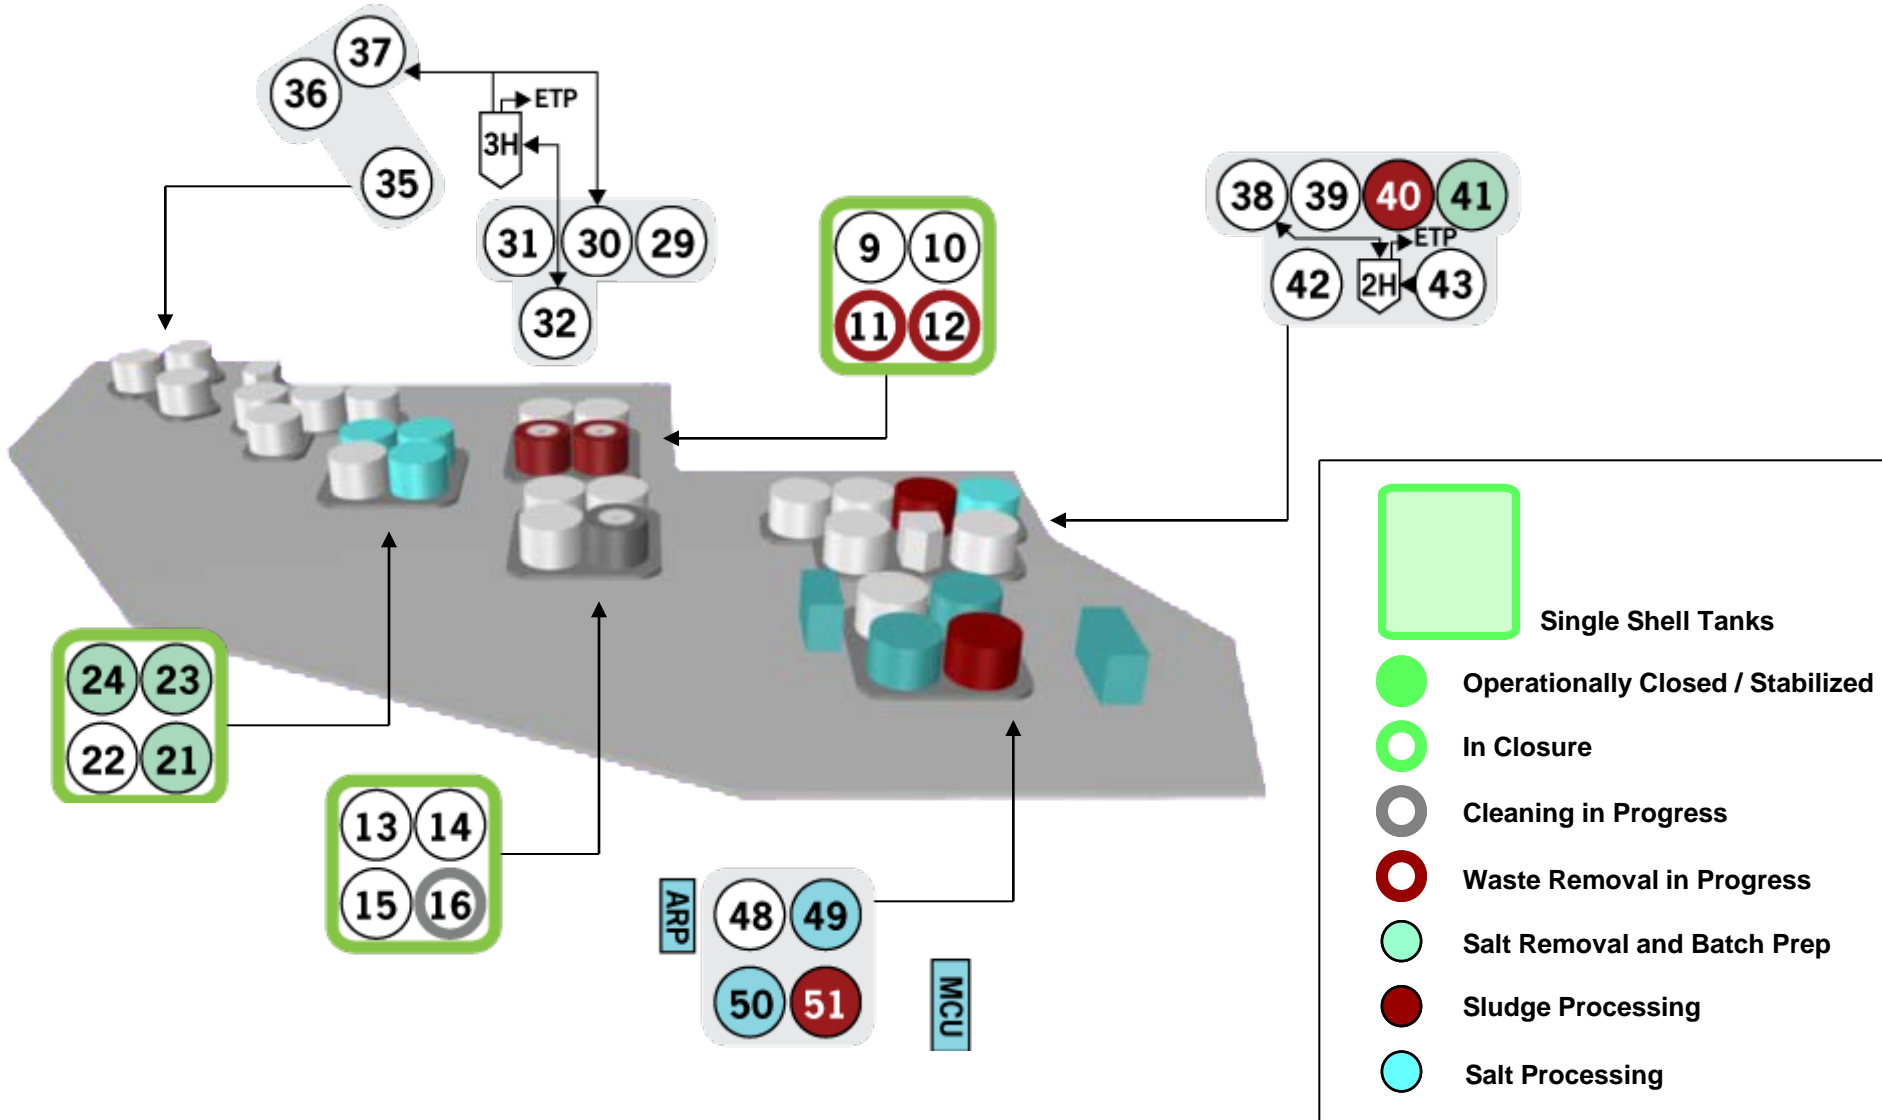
37
36
ETP
3H
35
31
30
29
32
9
10
11
12
38
39
40
41
ETP
42
2H
43
24
23
22
21
13
14
15
16
ARP
48
49
50
51
MCU

Single Shell Tanks
Operationally Closed / Stabilized
In Closure
Cleaning in Progress
Waste Removal in Progress
Salt Removal and Batch Prep
Sludge Processing
Salt Processing